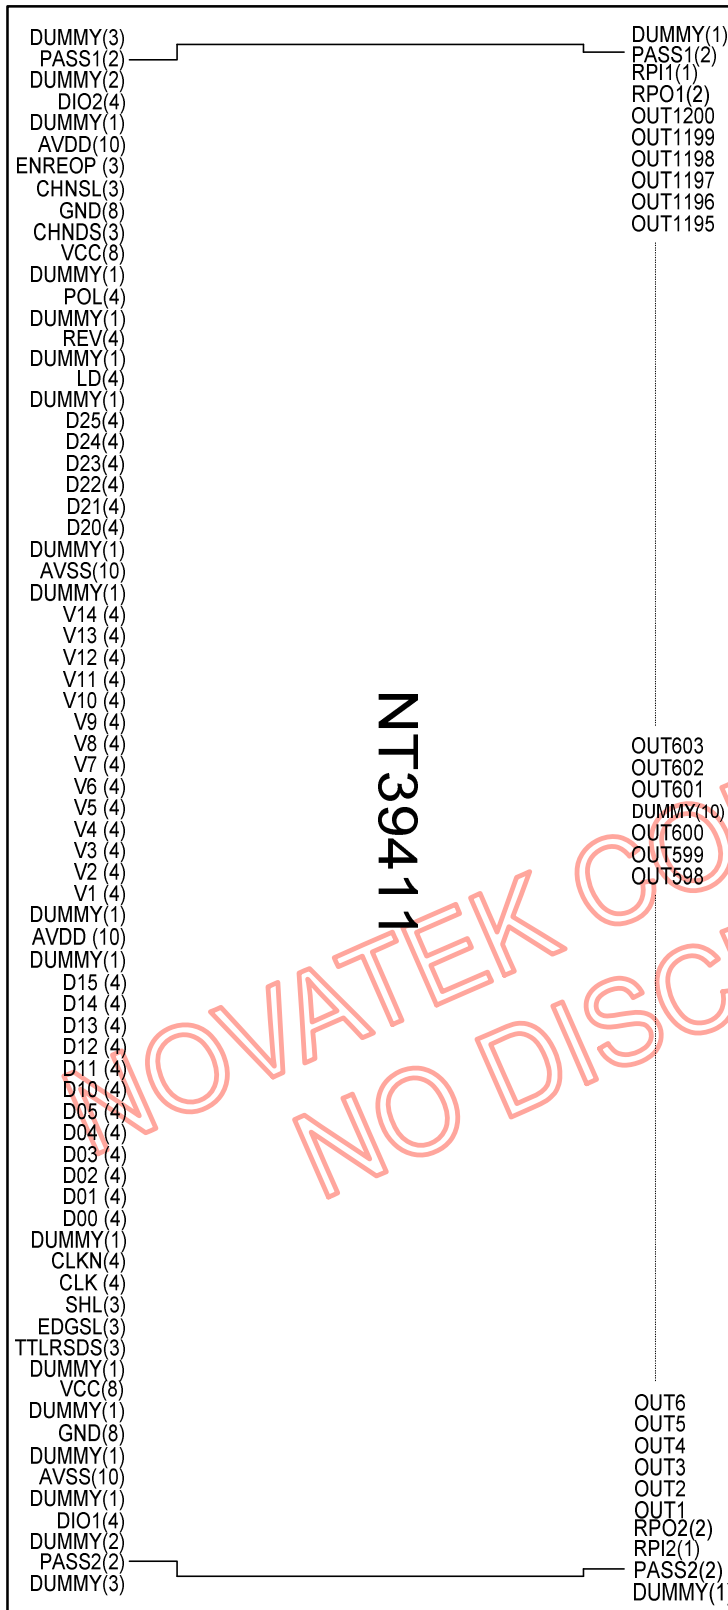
DUMMY(3)
PASS1(2)
DUMMY(2)
DIO2(4)
DUMMY(1)
AVDD(10)
ENREOP (3)
CHNSL(3)
GND(8)
CHNDS(3)
VCC(8)
DUMMY(1)
POL(4)
DUMMY(1)
REV(4)
DUMMY(1)
LD(4)
DUMMY(1)
D25(4)
D24(4)
D23(4)
D22(4)
D21(4)
D20(4)
DUMMY(1)
AVSS(10)
DUMMY(1)
V14 (4)
V13 (4)
V12 (4)
V11 (4)
V10 (4)
V9 (4)
V8 (4)
V7 (4)
V6 (4)
V5 (4)
V4 (4)
V3 (4)
V2 (4)
V1 (4)
DUMMY(1)
AVDD (10)
DUMMY(1)
D15 (4)
D14 (4)
D13 (4)
D12 (4)
D11 (4)
D10 (4)
D05 (4)
D04 (4)
D03 (4)
D02 (4)
D01 (4)
D00 (4)
DUMMY(1)
CLKN(4)
CLK (4)
SHL(3)
EDGSL(3)
TTLRSDS(3)
DUMMY(1)
VCC(8)
DUMMY(1)
GND(8)
DUMMY(1)
AVSS(10)
DUMMY(1)
DIO1(4)
DUMMY(2)
PASS2(2)
DUMMY(3)

NT39411

DUMMY(1)
PASS1(2)
RPI1(1)
RPO1(2)
OUT1200
OUT1199
OUT1198
OUT1197
OUT1196
OUT1195
OUT603
OUT602
OUT601
DUMMY(10)
OUT600
OUT599
OUT598
OUT6
OUT5
OUT4
OUT3
OUT2
OUT1
RPO2(2)
RPI2(1)
PASS2(2)
DUMMY(1

NOVATEK CO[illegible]
NO DISC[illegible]